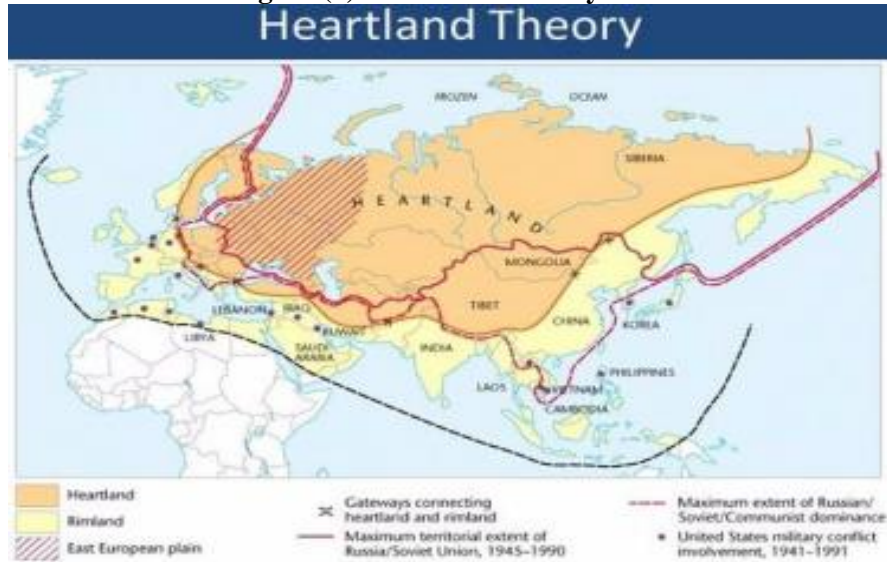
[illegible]

Heartland Theory

FROZEN OCEAN

SIBERIA

HEARTLAND

MONGOLIA

TIBET

CHINA

KOREA

LEBANON IRAQ

KUWAIT

LIBYA

SAUDI ARABIA

INDIA

PHILIPPINES

LAOS

VIETNAM

CAMBODIA

Heartland

Rimland

East European plain

Gateways connecting heartland and rimland

Maximum territorial extent of Russia/Soviet Union, 1945–1990

Maximum extent of Russian/ Soviet/Communist dominance

United States military conflict involvement, 1941–1991